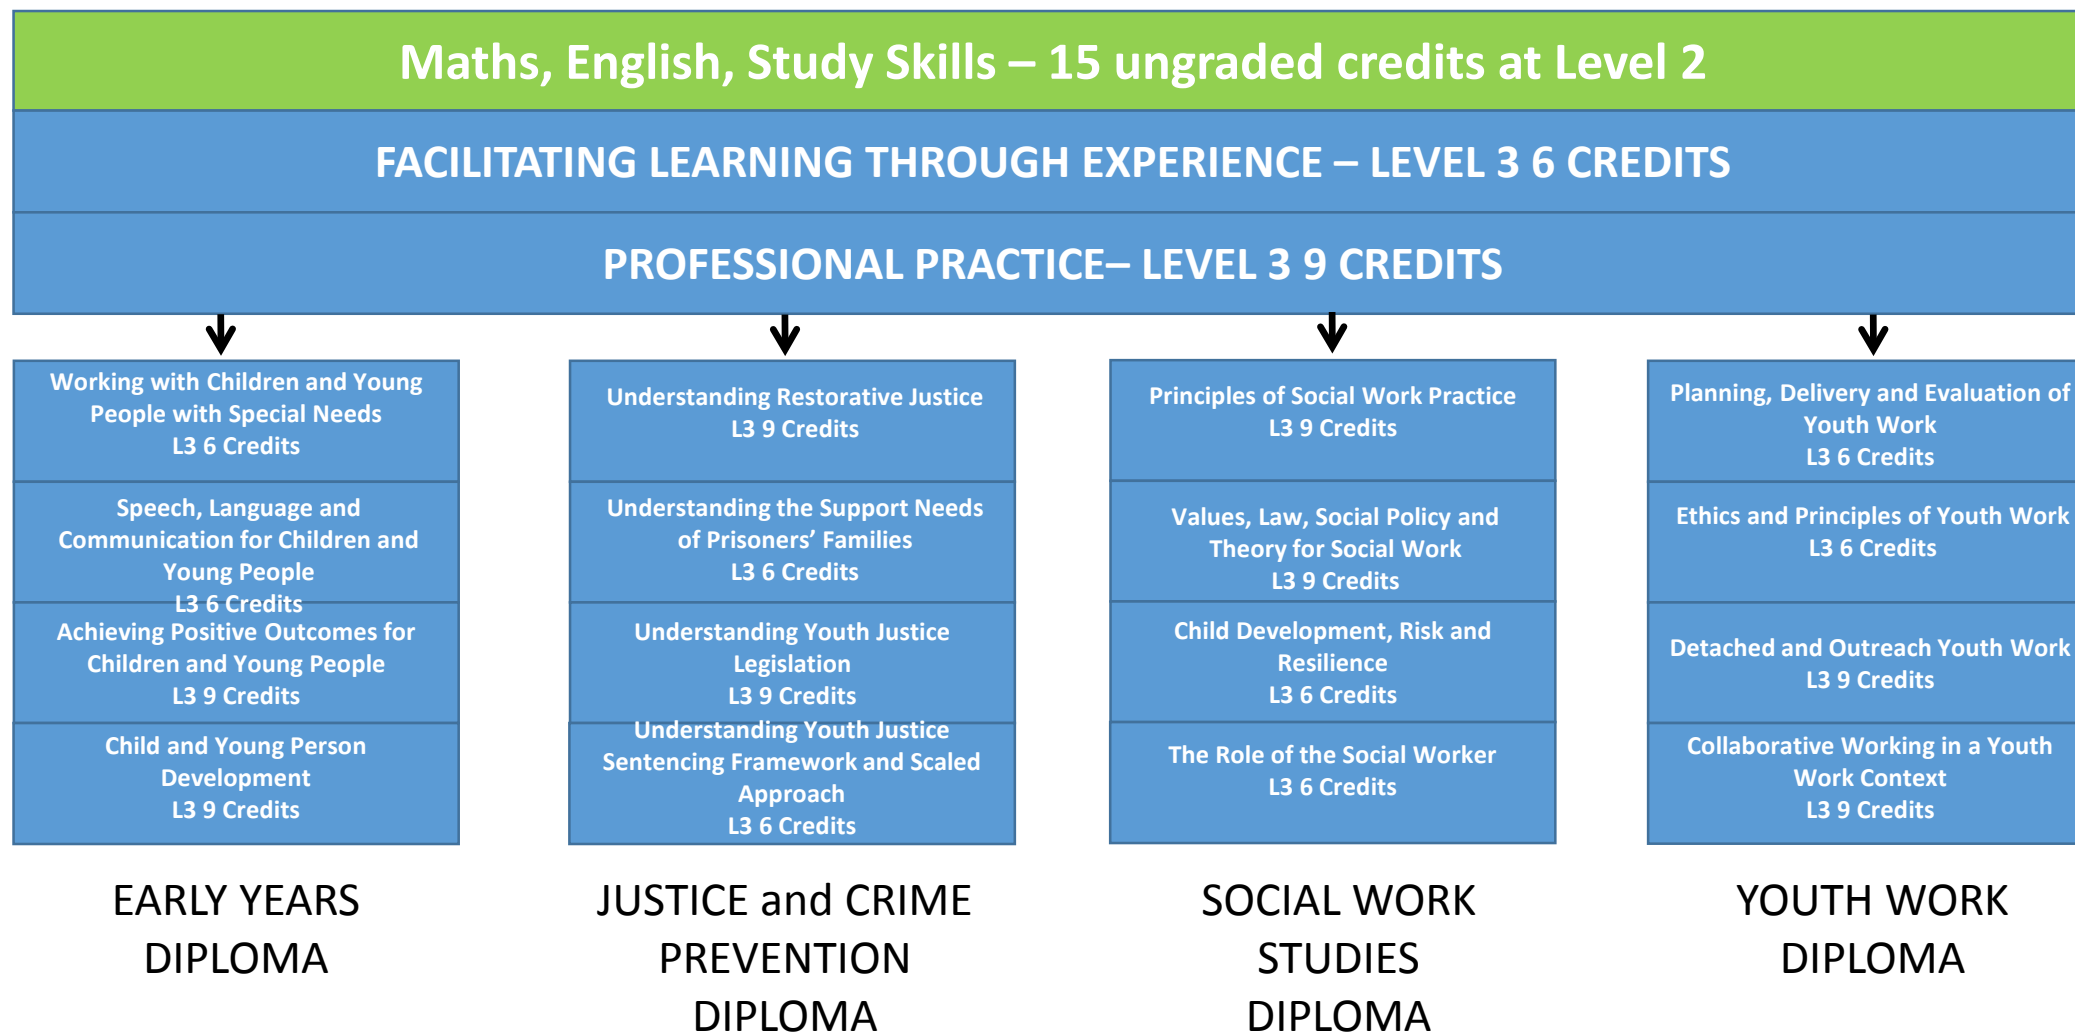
Maths, English, Study Skills – 15 ungraded credits at Level 2

FACILITATING LEARNING THROUGH EXPERIENCE – LEVEL 3 6 CREDITS

PROFESSIONAL PRACTICE– LEVEL 3 9 CREDITS

Working with Children and Young People with Special Needs
L3 6 Credits

Speech, Language and Communication for Children and Young People
L3 6 Credits

Achieving Positive Outcomes for Children and Young People
L3 9 Credits

Child and Young Person Development
L3 9 Credits

EARLY YEARS DIPLOMA

Understanding Restorative Justice
L3 9 Credits

Understanding the Support Needs of Prisoners' Families
L3 6 Credits

Understanding Youth Justice Legislation
L3 9 Credits

Understanding Youth Justice Sentencing Framework and Scaled Approach
L3 6 Credits

JUSTICE and CRIME PREVENTION DIPLOMA

Principles of Social Work Practice
L3 9 Credits

Values, Law, Social Policy and Theory for Social Work
L3 9 Credits

Child Development, Risk and Resilience
L3 6 Credits

The Role of the Social Worker
L3 6 Credits

SOCIAL WORK STUDIES DIPLOMA

Planning, Delivery and Evaluation of Youth Work
L3 6 Credits

Ethics and Principles of Youth Work
L3 6 Credits

Detached and Outreach Youth Work
L3 9 Credits

Collaborative Working in a Youth Work Context
L3 9 Credits

YOUTH WORK DIPLOMA